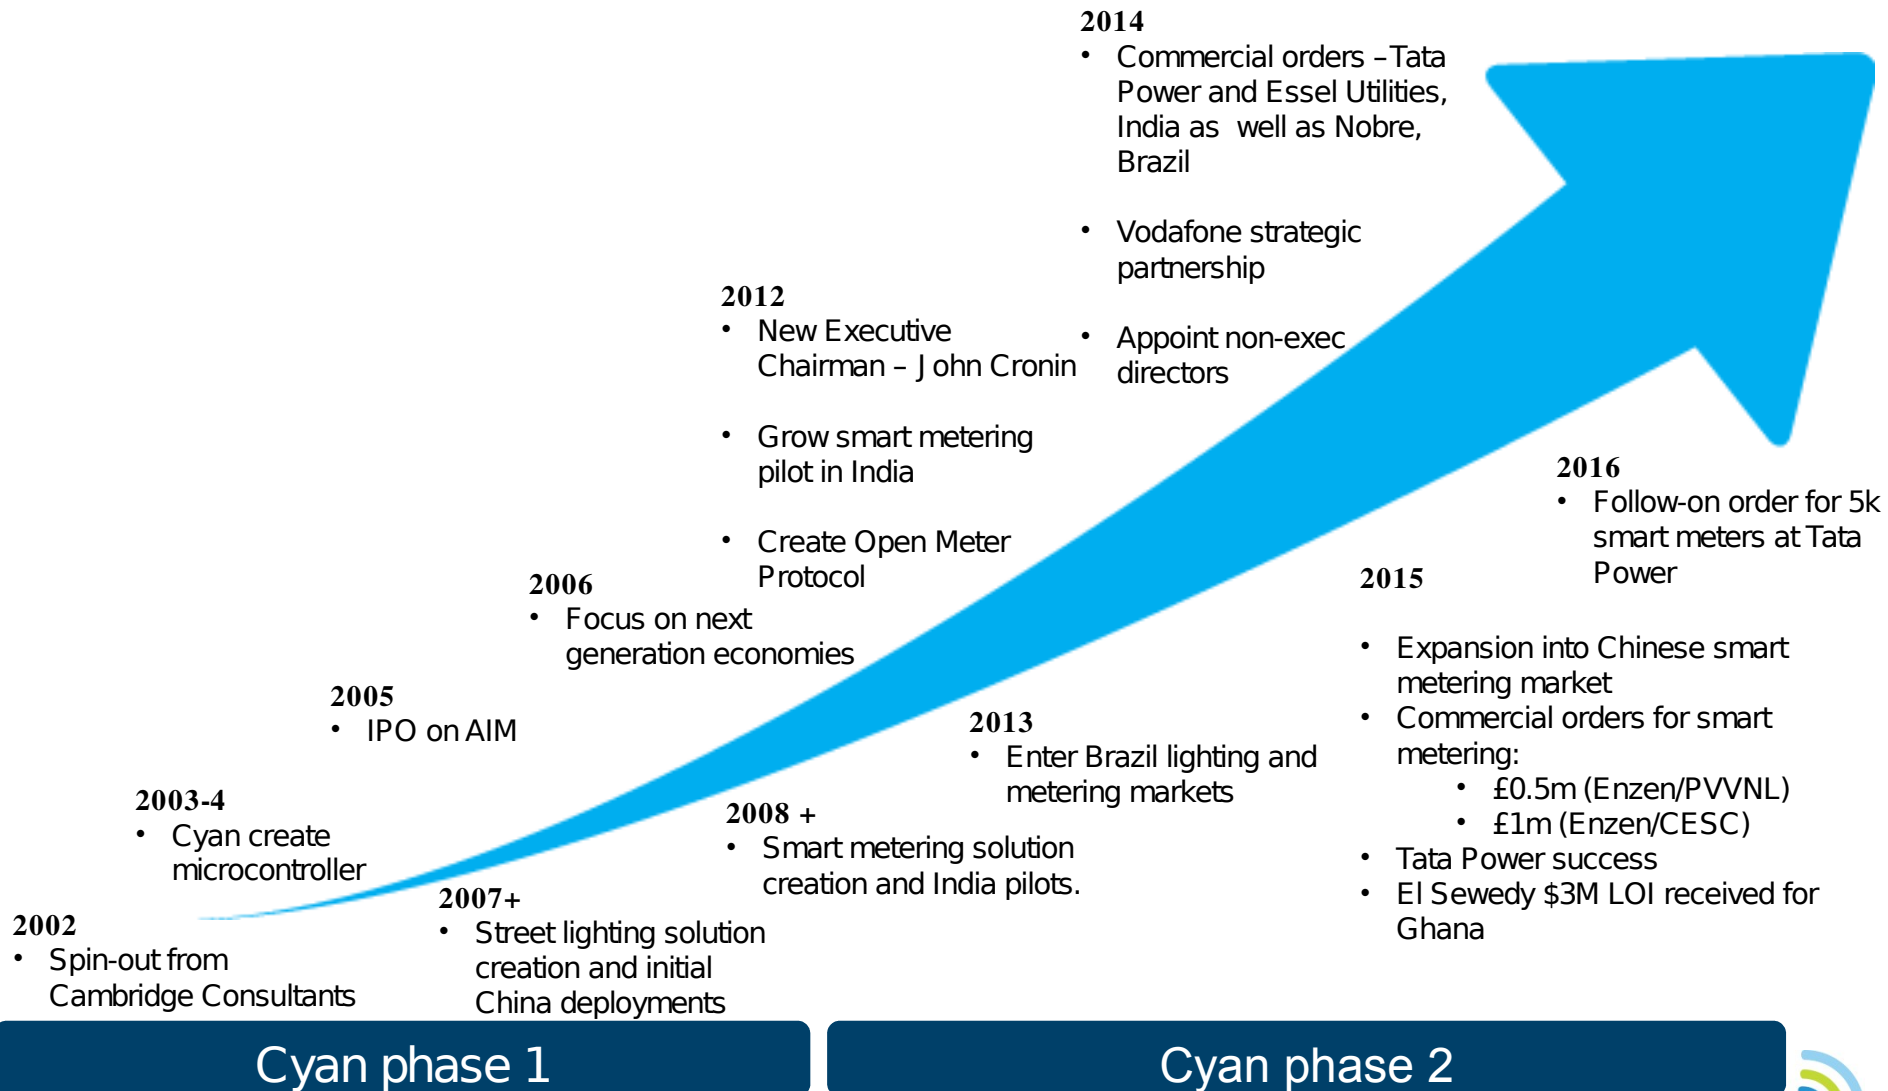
2014
• Commercial orders –Tata Power and Essel Utilities, India as well as Nobre, Brazil

• Vodafone strategic partnership

• Appoint non-exec directors

2012
• New Executive Chairman – John Cronin

• Grow smart metering pilot in India

• Create Open Meter Protocol

2016
• Follow-on order for 5k smart meters at Tata Power

2015

• Expansion into Chinese smart metering market
• Commercial orders for smart metering:
  • £0.5m (Enzen/PVVNL)
  • £1m (Enzen/CESC)
• Tata Power success
• El Sewedy $3M LOI received for Ghana

2006
• Focus on next generation economies

2005
• IPO on AIM

2013
• Enter Brazil lighting and metering markets

2003-4
• Cyan create microcontroller

2008 +
• Smart metering solution creation and India pilots.

2007+
• Street lighting solution creation and initial China deployments

2002
• Spin-out from Cambridge Consultants

Cyan phase 1

Cyan phase 2